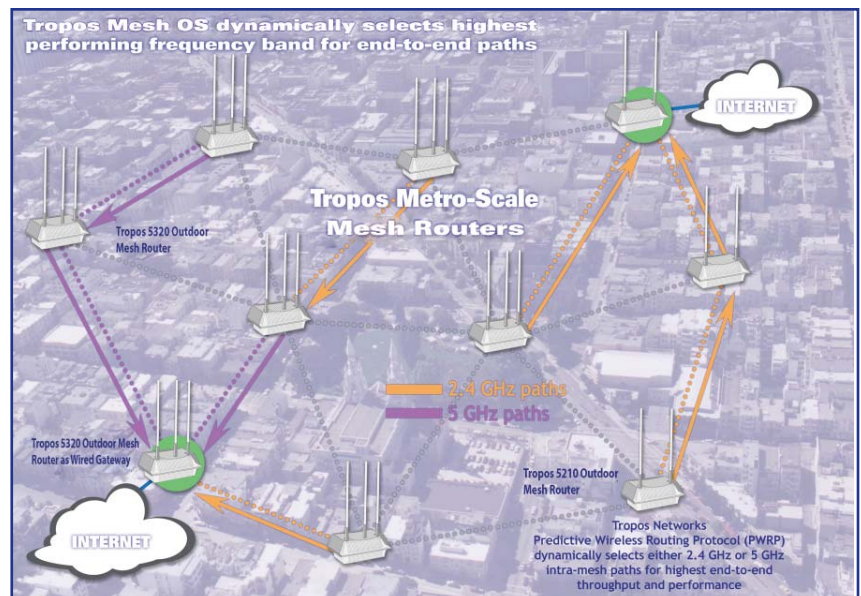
Tropos Mesh OS dynamically selects highest performing frequency band for end-to-end paths

INTERNET

Tropos Metro-Scale Mesh Routers

Tropos 5320 Outdoor Mesh Router

2.4 GHz paths
5 GHz paths

Tropos 5320 Outdoor Mesh Router as Wired Gateway

Tropos 5210 Outdoor Mesh Router

INTERNET

Tropos Networks Predictive Wireless Routing Protocol (PWRP) dynamically selects either 2.4 GHz or 5 GHz intra-mesh paths for highest end-to-end throughput and performance